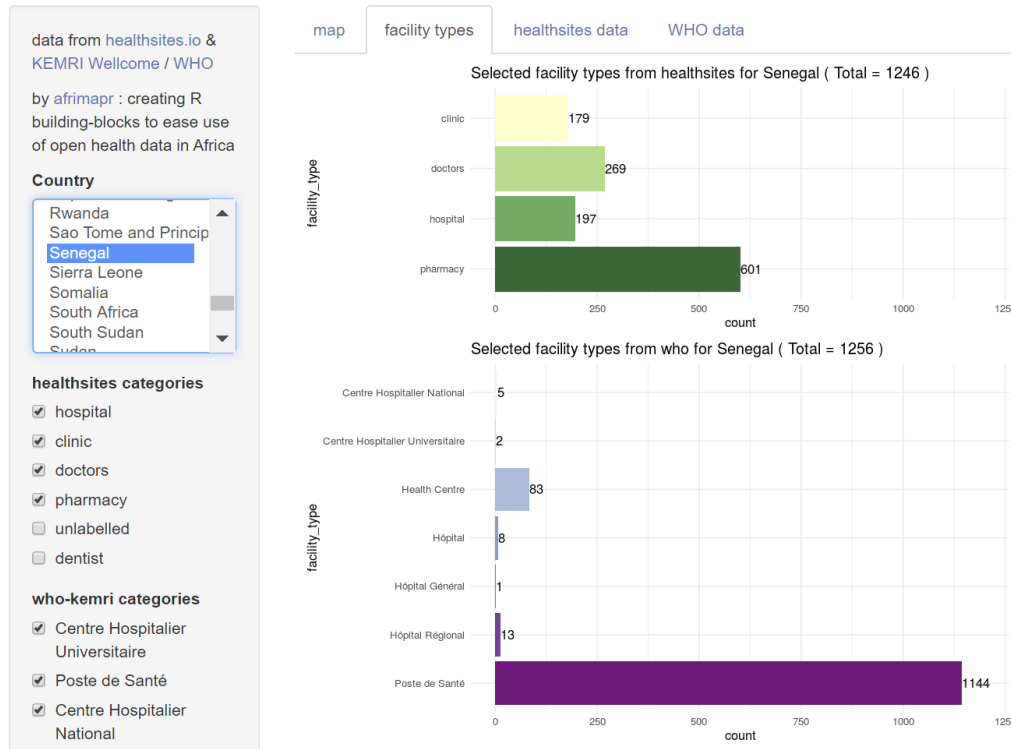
data from healthsites.io & KEMRI Wellcome / WHO

by afrimapr : creating R building-blocks to ease use of open health data in Africa

Country

Rwanda
Sao Tome and Princip
Senegal
Sierra Leone
Somalia
South Africa
South Sudan

healthsites categories

hospital
clinic
doctors
pharmacy
unlabelled
dentist

who-kemri categories

Centre Hospitalier Universitaire
Poste de Santé
Centre Hospitalier National

map | facility types | healthsites data | WHO data

Selected facility types from healthsites for Senegal ( Total = 1246 )

facility_type

clinic 179
doctors 269
hospital 197
pharmacy 601

0 250 500 750 1000 125
count

Selected facility types from who for Senegal ( Total = 1256 )

facility_type

Centre Hospitalier National 5
Centre Hospitalier Universitaire 2
Health Centre 83
Hôpital 8
Hôpital Général 1
Hôpital Régional 13
Poste de Santé 1144

0 250 500 750 1000 125
count